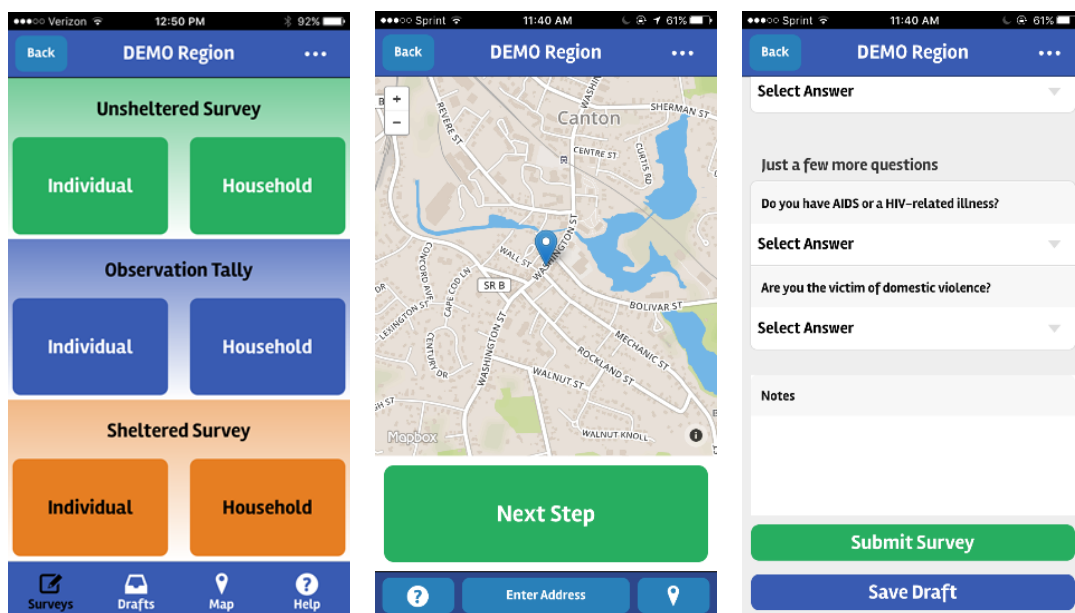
●●●○○ Verizon 12:50 PM 92%

Back DEMO Region •••

Unsheltered Survey

Individual Household

Observation Tally

Individual Household

Sheltered Survey

Individual Household

Surveys Drafts Map Help

●●●○○ Sprint 11:40 AM 61%

Back DEMO Region •••

+
−

Canton
WASHINGTON ST
SHERMAN ST
REVERE ST
CENTRE ST
CURTIS RD
WALL ST
CONCORD AVE
CAPE COD LN
SR B
LEXINGTON ST
CENTURY DR
WASHINGTON ST
BOLIVAR ST
MECHANIC ST
ROCKLAND ST
WALNUT ST
WALNUT KNOLL
DR
GH ST

Mapbox

Next Step

Enter Address

●●●○○ Sprint 11:40 AM 61%

Back DEMO Region •••

Select Answer

Just a few more questions

Do you have AIDS or a HIV-related illness?

Select Answer

Are you the victim of domestic violence?

Select Answer

Notes

Submit Survey

Save Draft